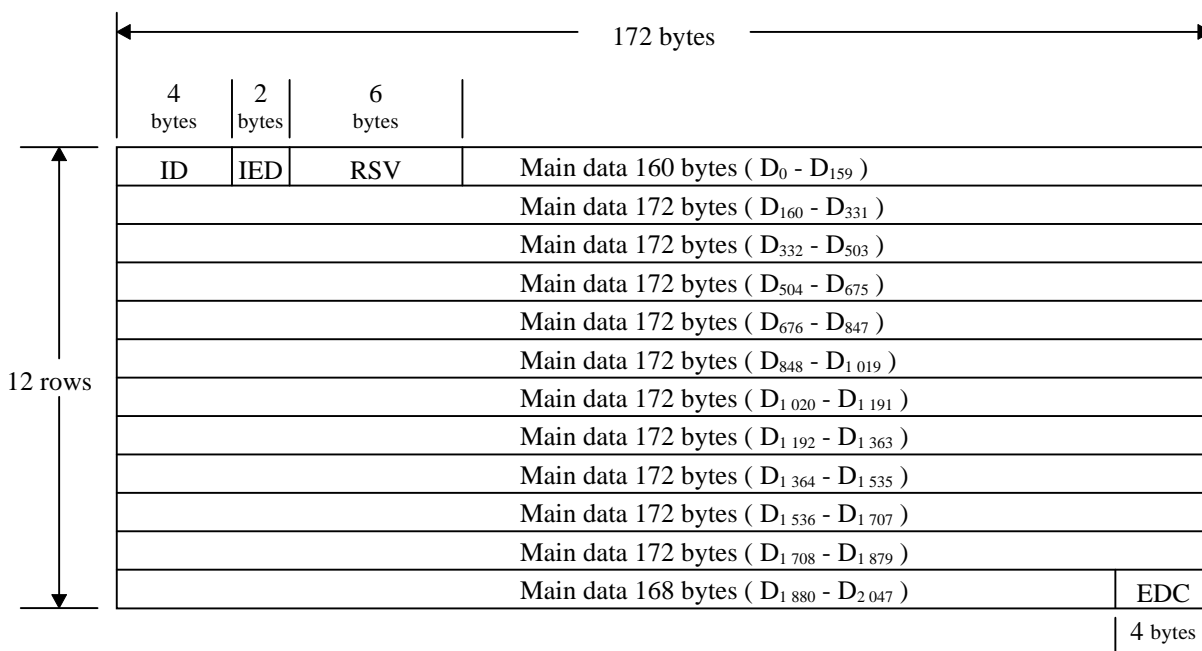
172 bytes

4 bytes | 2 bytes | 6 bytes

12 rows

ID | IED | RSV | Main data 160 bytes ( $D_0$ - $D_{159}$ )

Main data 172 bytes ( $D_{160}$ - $D_{331}$ )

Main data 172 bytes ( $D_{332}$ - $D_{503}$ )

Main data 172 bytes ( $D_{504}$ - $D_{675}$ )

Main data 172 bytes ( $D_{676}$ - $D_{847}$ )

Main data 172 bytes ( $D_{848}$ - $D_{1\,019}$ )

Main data 172 bytes ( $D_{1\,020}$ - $D_{1\,191}$ )

Main data 172 bytes ( $D_{1\,192}$ - $D_{1\,363}$ )

Main data 172 bytes ( $D_{1\,364}$ - $D_{1\,535}$ )

Main data 172 bytes ( $D_{1\,536}$ - $D_{1\,707}$ )

Main data 172 bytes ( $D_{1\,708}$ - $D_{1\,879}$ )

Main data 168 bytes ( $D_{1\,880}$ - $D_{2\,047}$ ) | EDC

4 bytes